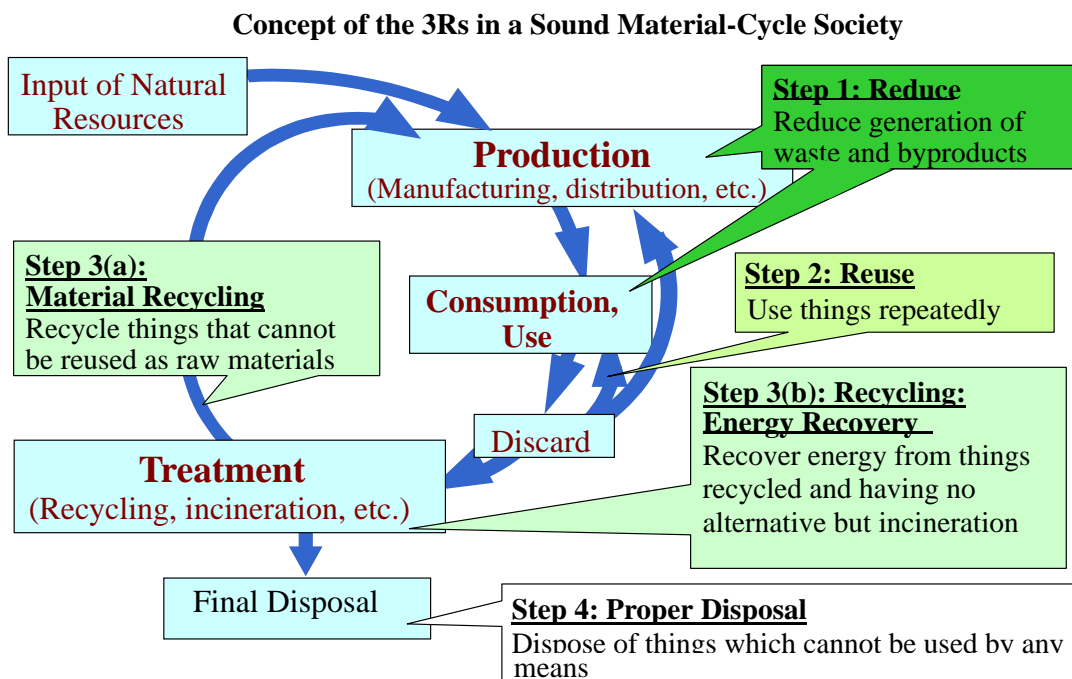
Concept of the 3Rs in a Sound Material-Cycle Society

Input of Natural Resources

Step 1: Reduce
Reduce generation of waste and byproducts

Production
(Manufacturing, distribution, etc.)

Step 3(a): Material Recycling
Recycle things that cannot be reused as raw materials

Consumption, Use

Step 2: Reuse
Use things repeatedly

Step 3(b): Recycling: Energy Recovery
Recover energy from things recycled and having no alternative but incineration

Discard

Treatment
(Recycling, incineration, etc.)

Final Disposal

Step 4: Proper Disposal
Dispose of things which cannot be used by any means